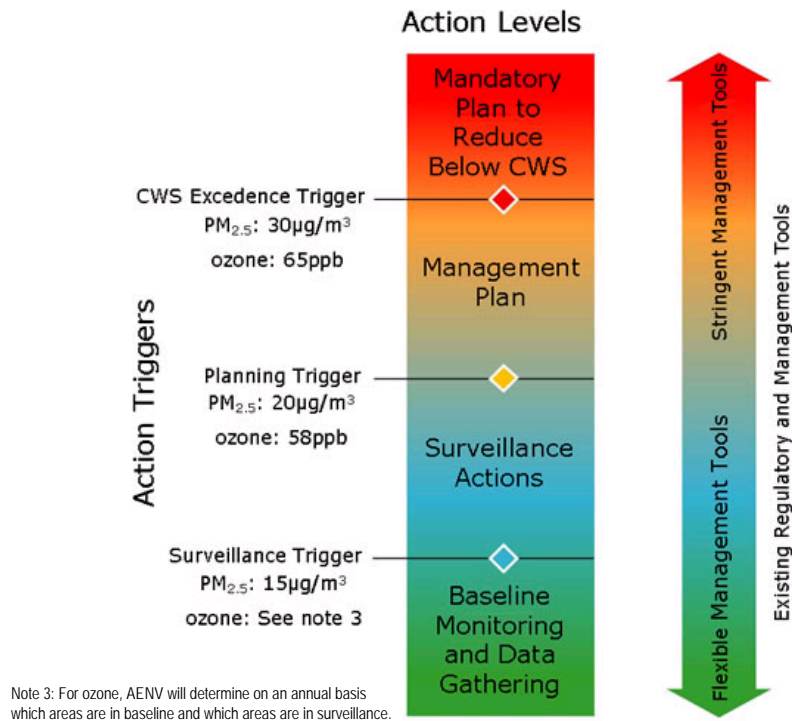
Action Levels

Action Triggers

CWS Excedence Trigger
$PM_{2.5}$: 30µg/m$^3$
ozone: 65ppb

Planning Trigger
$PM_{2.5}$: 20µg/m$^3$
ozone: 58ppb

Surveillance Trigger
$PM_{2.5}$: 15µg/m$^3$
ozone: See note 3

Mandatory Plan to Reduce Below CWS

Management Plan

Surveillance Actions

Baseline Monitoring and Data Gathering

Stringent Management Tools

Flexible Management Tools

Existing Regulatory and Management Tools

Note 3: For ozone, AENV will determine on an annual basis which areas are in baseline and which areas are in surveillance.